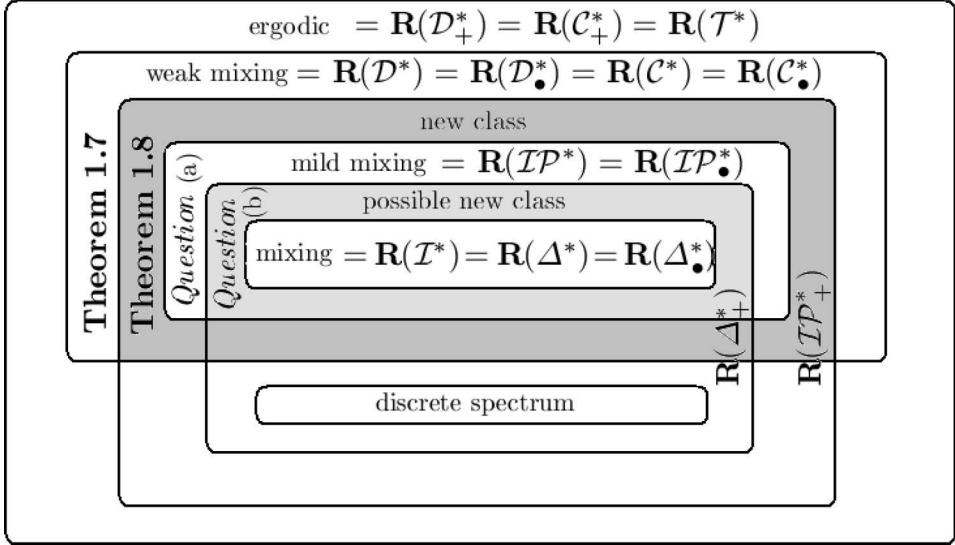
ergodic $= \mathbf{R}(\mathcal{D}^*_+) = \mathbf{R}(\mathcal{C}^*_+) = \mathbf{R}(\mathcal{T}^*)$

weak mixing $= \mathbf{R}(\mathcal{D}^*) = \mathbf{R}(\mathcal{D}^*_\bullet) = \mathbf{R}(\mathcal{C}^*) = \mathbf{R}(\mathcal{C}^*_\bullet)$

new class

mild mixing $= \mathbf{R}(\mathcal{IP}^*) = \mathbf{R}(\mathcal{IP}^*_\bullet)$

possible new class

mixing $= \mathbf{R}(\mathcal{I}^*) = \mathbf{R}(\Delta^*) = \mathbf{R}(\Delta^*_\bullet)$

Theorem 1.7

Theorem 1.8

*Question* (a)

*Question* (b)

$\mathbf{R}(\Delta^*_+)$

$\mathbf{R}(\mathcal{IP}^*_+)$

discrete spectrum